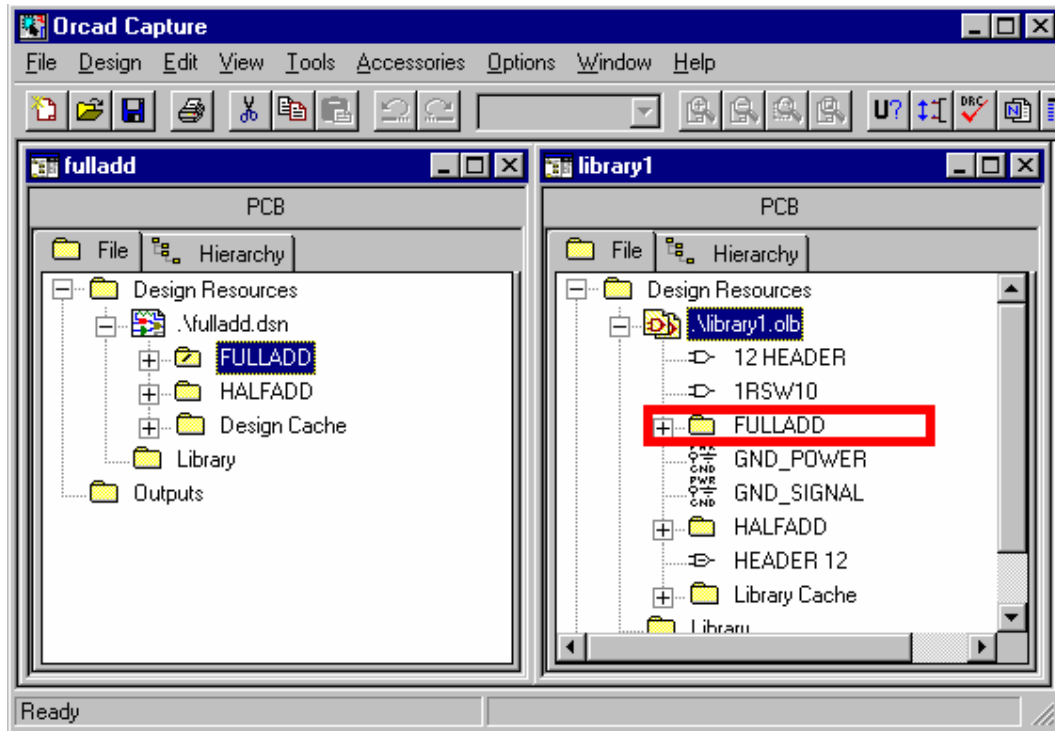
Orcad Capture

File Design Edit View Tools Accessories Options Window Help

U?

fulladd

PCB

File Hierarchy

Design Resources
.\fulladd.dsn
FULLADD
HALFADD
Design Cache
Library
Outputs

library1

PCB

File Hierarchy

Design Resources
.\library1.olb
12 HEADER
1RSW10
FULLADD
PWR GND
GND_POWER
PWR GND
GND_SIGNAL
HALFADD
HEADER 12
Library Cache
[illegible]

Ready